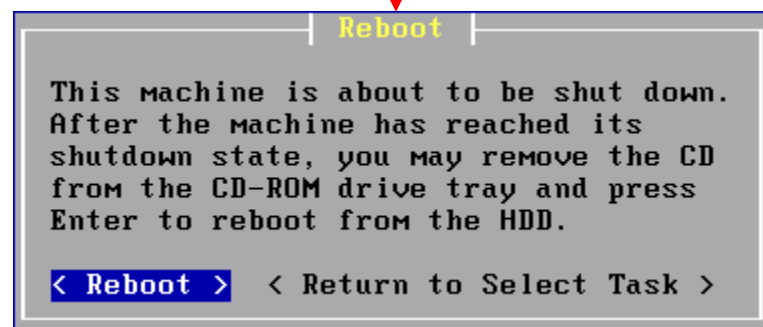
Reboot

This machine is about to be shut down. After the machine has reached its shutdown state, you may remove the CD from the CD-ROM drive tray and press Enter to reboot from the HDD.

< Reboot >   < Return to Select Task >